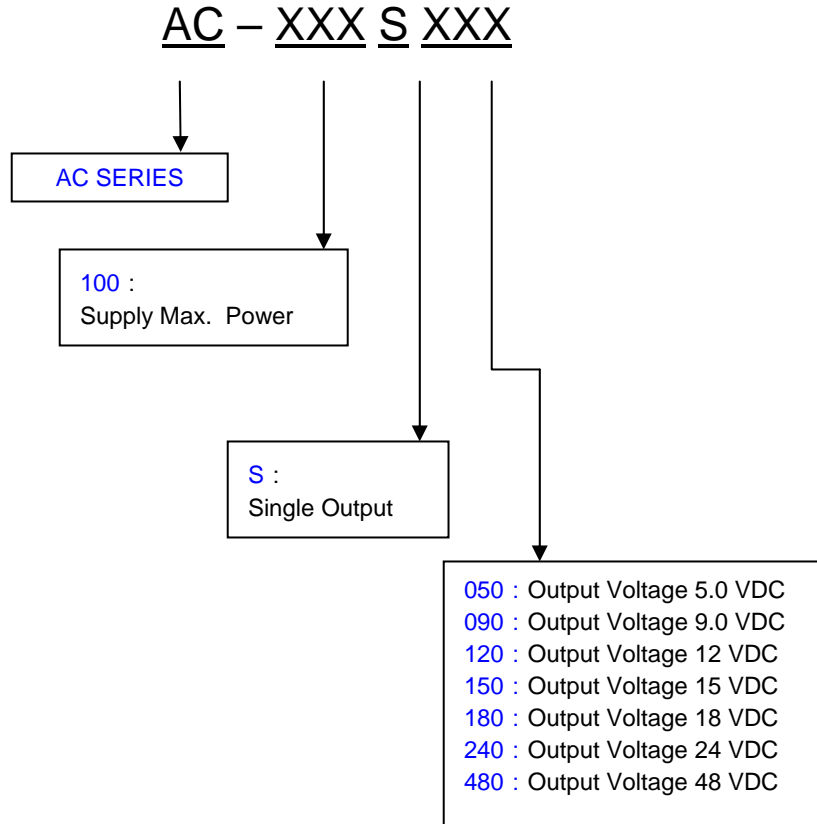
AC – XXX S XXX

AC SERIES

100：
Supply Max. Power

S：
Single Output

050：Output Voltage 5.0 VDC
090：Output Voltage 9.0 VDC
120：Output Voltage 12 VDC
150：Output Voltage 15 VDC
180：Output Voltage 18 VDC
240：Output Voltage 24 VDC
480：Output Voltage 48 VDC